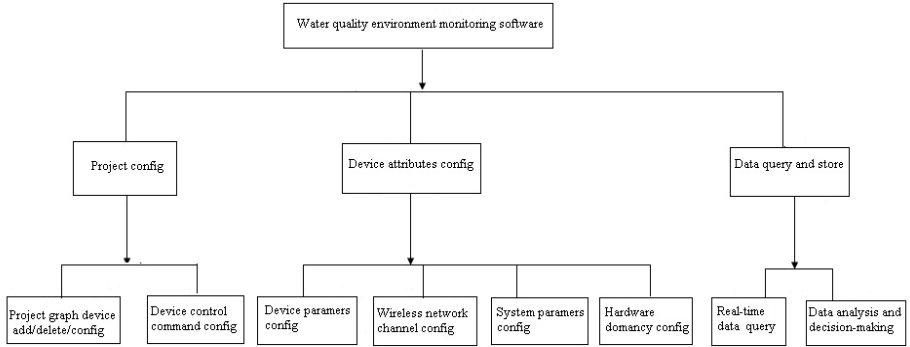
Water quality environment monitoring software

Project config

Device attributes config

Data query and store

Project graph device add/delete/config

Device control command config

Device paramers config

Wireless network channel config

System paramers config

Hardware domancy config

Real-time data query

Data analysis and decision-making